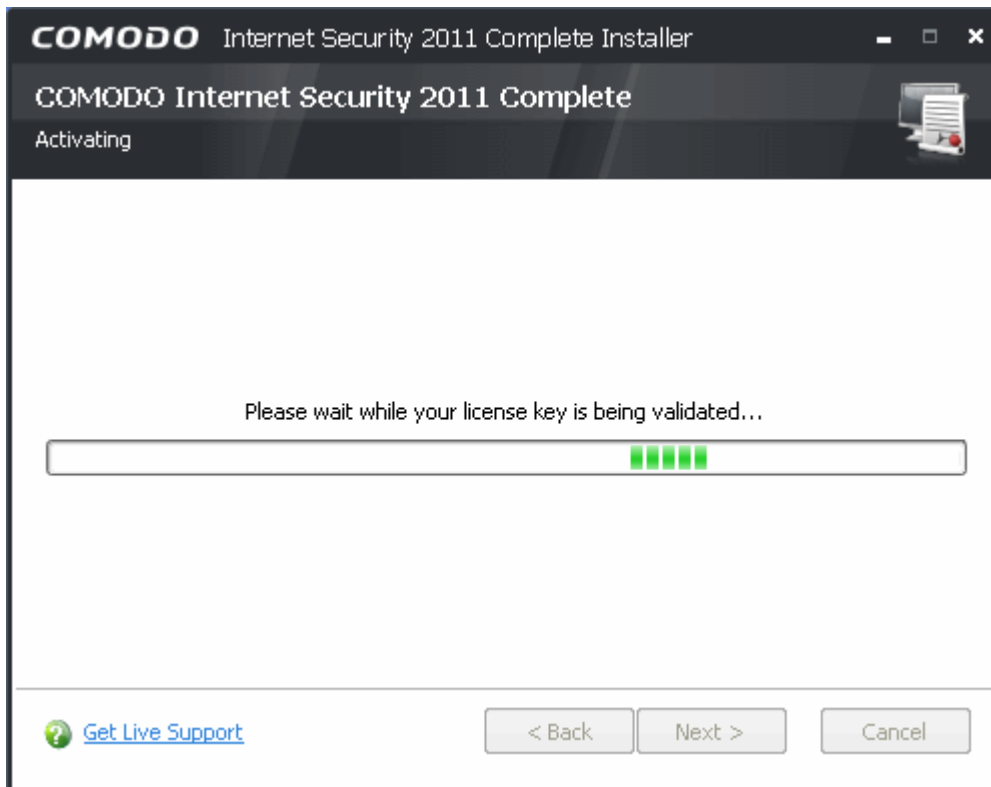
COMODO Internet Security 2011 Complete Installer

COMODO Internet Security 2011 Complete

Activating

Please wait while your license key is being validated...

Get Live Support

< Back

Next >

Cancel